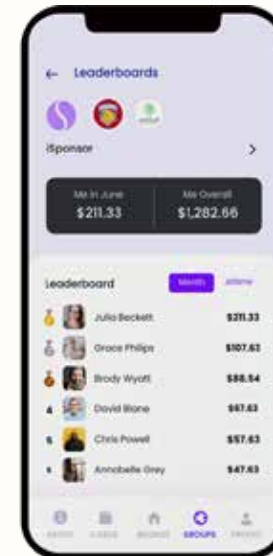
← Leaderboards

iSponsor >

Me in June
$211.33

Me Overall
$1,282.66

Leaderboard

Month

Alltime

Julia Beckett $211.33

Grace Philips $107.63

Brody Wyatt $88.54

4 David Blane $67.63

5 Chris Powell $57.63

6 Annabelle Grey $47.63

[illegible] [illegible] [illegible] GROUPS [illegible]